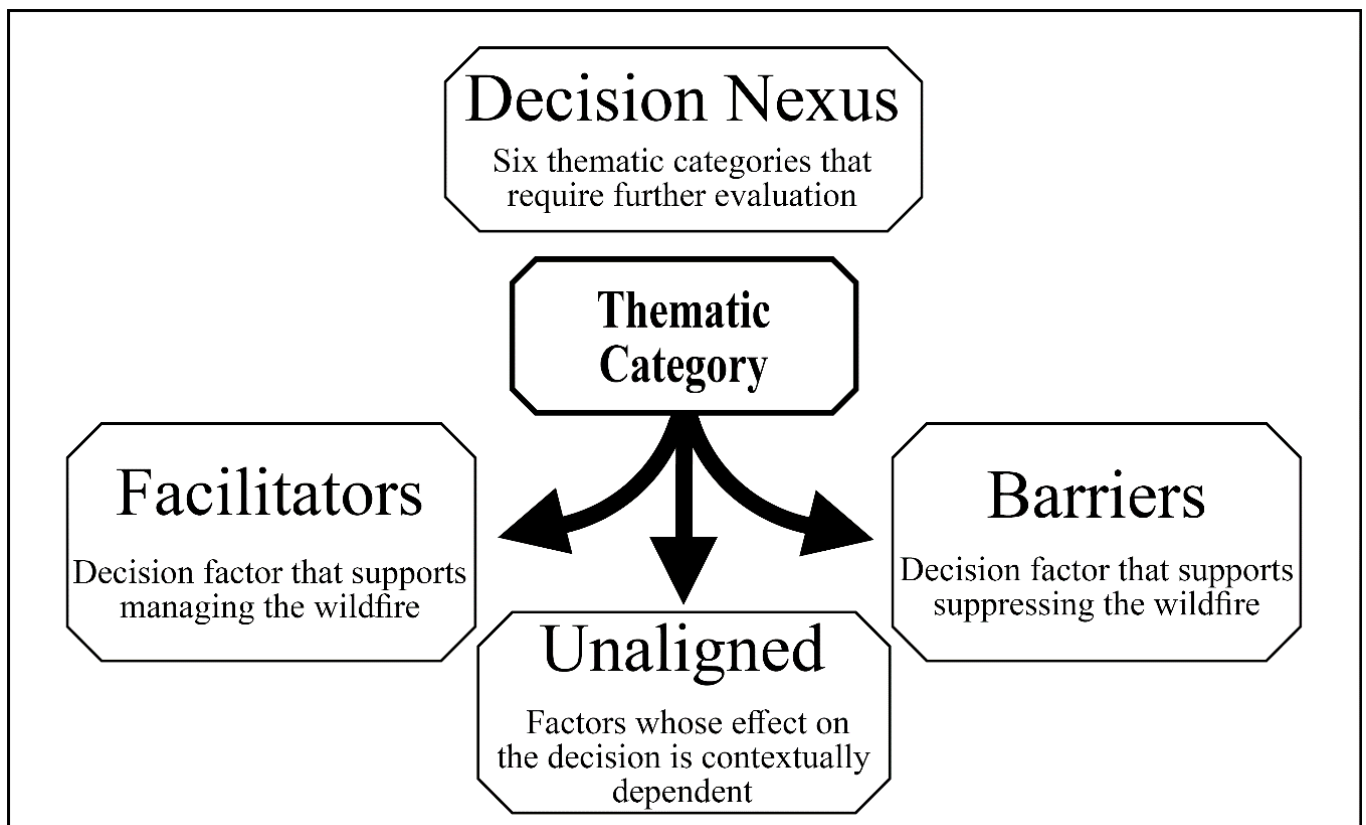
Decision Nexus

Six thematic categories that require further evaluation

Thematic Category

Facilitators

Decision factor that supports managing the wildfire

Barriers

Decision factor that supports suppressing the wildfire

Unaligned

Factors whose effect on the decision is contextually dependent